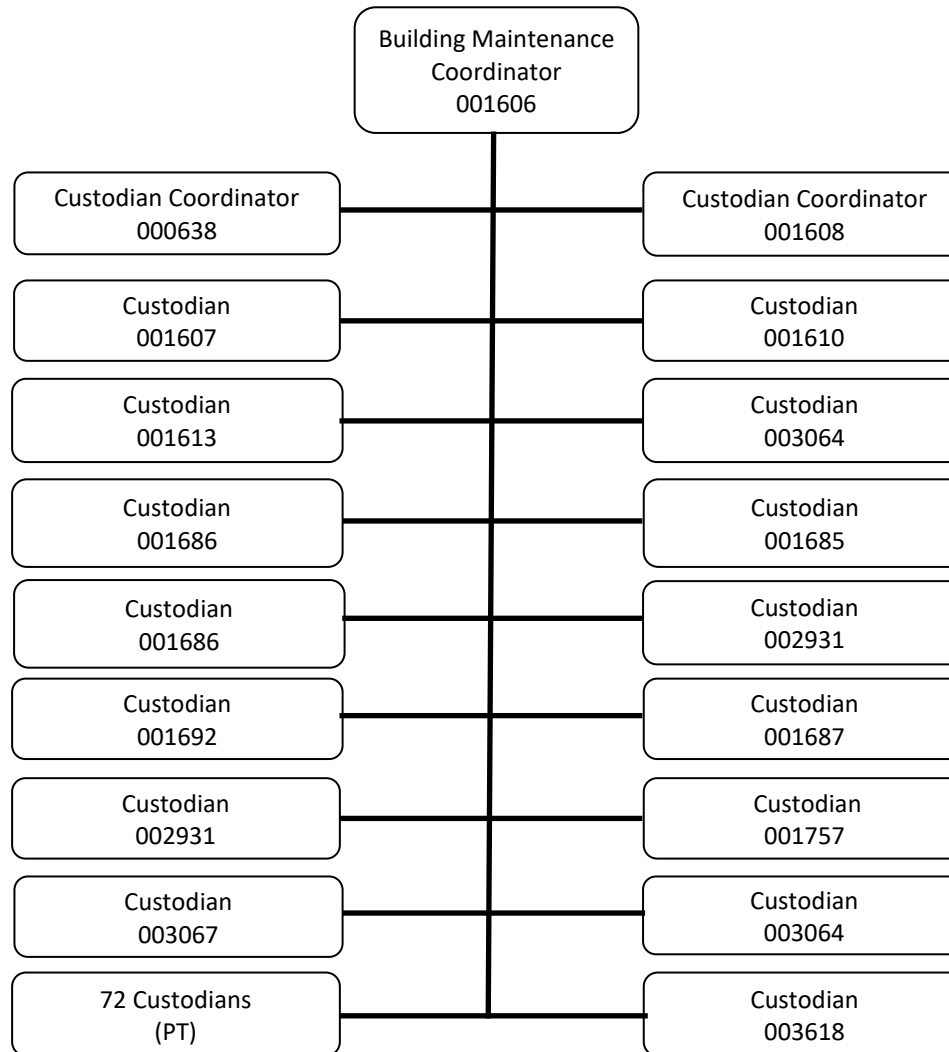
Building Maintenance Coordinator
001606

Custodian Coordinator
000638

Custodian Coordinator
001608

Custodian
001607

Custodian
001610

Custodian
001613

Custodian
003064

Custodian
001686

Custodian
001685

Custodian
001686

Custodian
002931

Custodian
001692

Custodian
001687

Custodian
002931

Custodian
001757

Custodian
003067

Custodian
003064

72 Custodians
(PT)

Custodian
003618